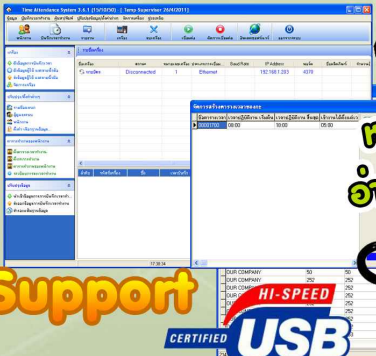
Time Attendance System 3.4.1 (13/10/50) . [ Temp Supervisor 26/4/2011 ]

Disconnected 1 Ethernet 192.168.1.203 4370

00001700 08:00 10:00 05:00

17:36:34

Support

OUR COMPANY 50 50
OUR COMPANY 252 252
OUR COMPANY 252 252
OUR COMPANY 252 252
OUR COMPANY 252 252
OUR COMPANY 252 252

HI-SPEED
CERTIFIED USB